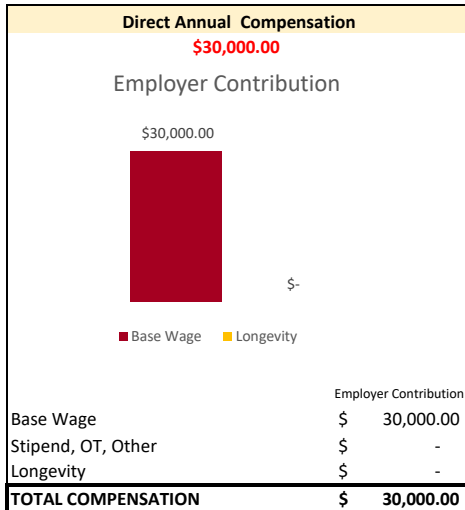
Direct Annual Compensation
$30,000.00

Employer Contribution

$30,000.00

$-

Base Wage Longevity

| | Employer Contribution |
|---|---|
| Base Wage | $ 30,000.00 |
| Stipend, OT, Other | $ - |
| Longevity | $ - |
| TOTAL COMPENSATION | $ 30,000.00 |